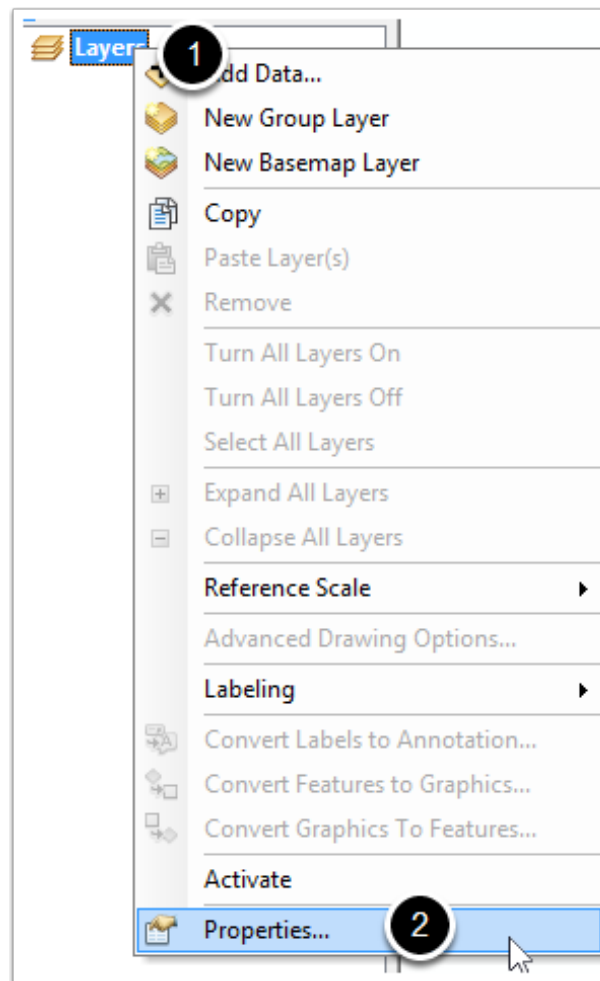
Layers

1

dd Data...

New Group Layer

New Basemap Layer

Copy

Paste Layer(s)

Remove

Turn All Layers On

Turn All Layers Off

Select All Layers

Expand All Layers

Collapse All Layers

Reference Scale

Advanced Drawing Options...

Labeling

Convert Labels to Annotation...

Convert Features to Graphics...

Convert Graphics To Features...

Activate

Properties...

2